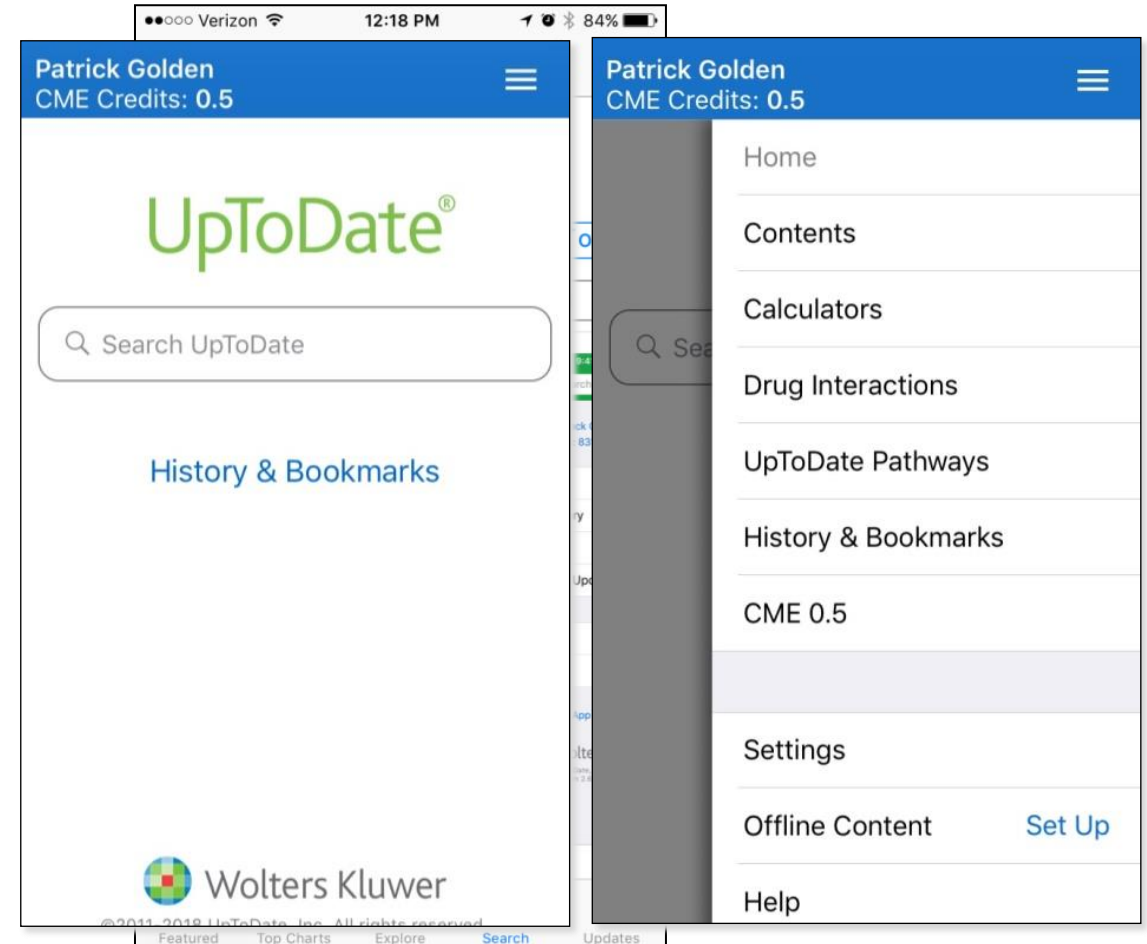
●●○○○ Verizon 12:18 PM 84%

Patrick Golden
CME Credits: 0.5

UpToDate®

Search UpToDate

History & Bookmarks

Wolters Kluwer

©2011-2018 UpToDate, Inc. All rights reserved.

Featured Top Charts Explore Search Updates

Patrick Golden
CME Credits: 0.5

Home

Contents

Calculators

Drug Interactions

UpToDate Pathways

History & Bookmarks

CME 0.5

Settings

Offline Content Set Up

Help